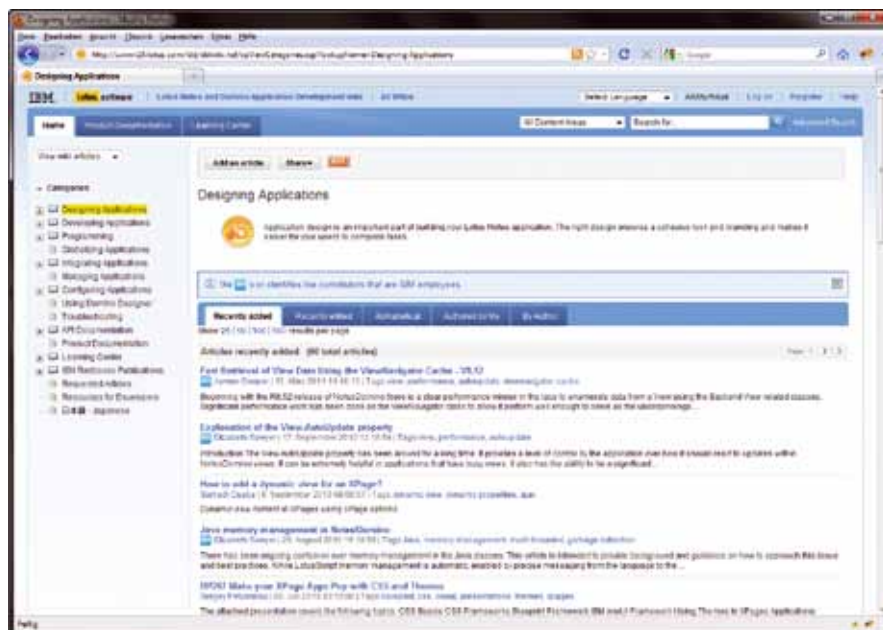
Designing Applications

Datei Bearbeiten Ansicht Chronik Lesezeichen Extras Hilfe

Designing Applications

IBM Lotus software

Home Product Documentation Learning Center

View wiki articles

Categories

Designing Applications
Developing Applications
Programming
Deploying Applications
Integrating Applications
Managing Applications
Configuring Applications
Using Domino Designer
Troubleshooting
API Documentation
Product Documentation
Learning Center
IBM Redbooks Publications
Requested Articles
Resources for Developers
日本語 - Japanese

Add an article Share

Designing Applications

Application design is an important part of building your Lotus Notes application. The right design ensures a cohesive look and branding and makes it easier for your users to complete tasks.

The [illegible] icon identifies the contributors that are IBM employees.

Recently added Recently edited Alphabetical Authored by Me By Author

Articles recently added (90 total articles)

Fast Retrieval of View Data Using the ViewNavigator Cache - V8.52

Explanation of the View AutoUpdate property

How to add a Dynamic view for an XPage?

Java memory management in Notes/Domino

MOW! Make your XPage App Pop with CSS and Themes

Fertig